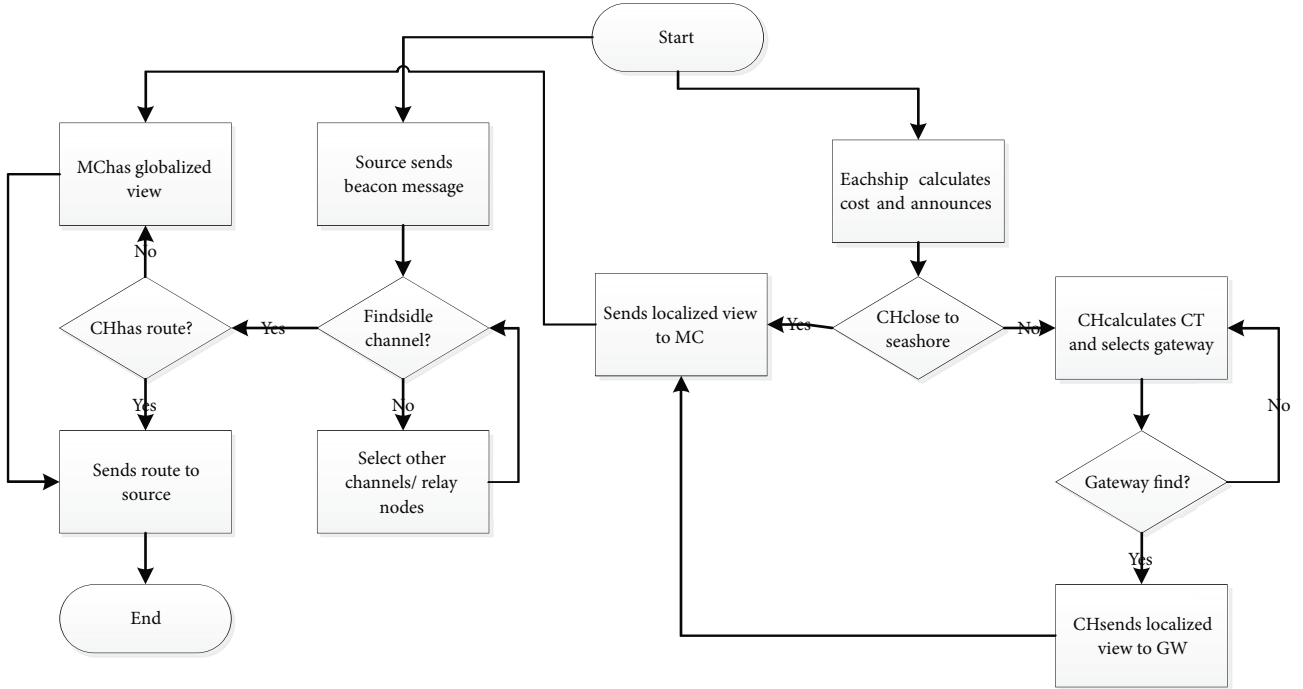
Start

MChas globalized view

Source sends beacon message

Eachship calculates cost and announces

No

CHhas route?

Yes

Findsidle channel?

Sends localized view to MC

Yes

CHclose to seashore

No

CHcalculates CT and selects gateway

Yes

No

No

Sends route to source

Select other channels/ relay nodes

Gateway find?

Yes

End

CHsends localized view to GW